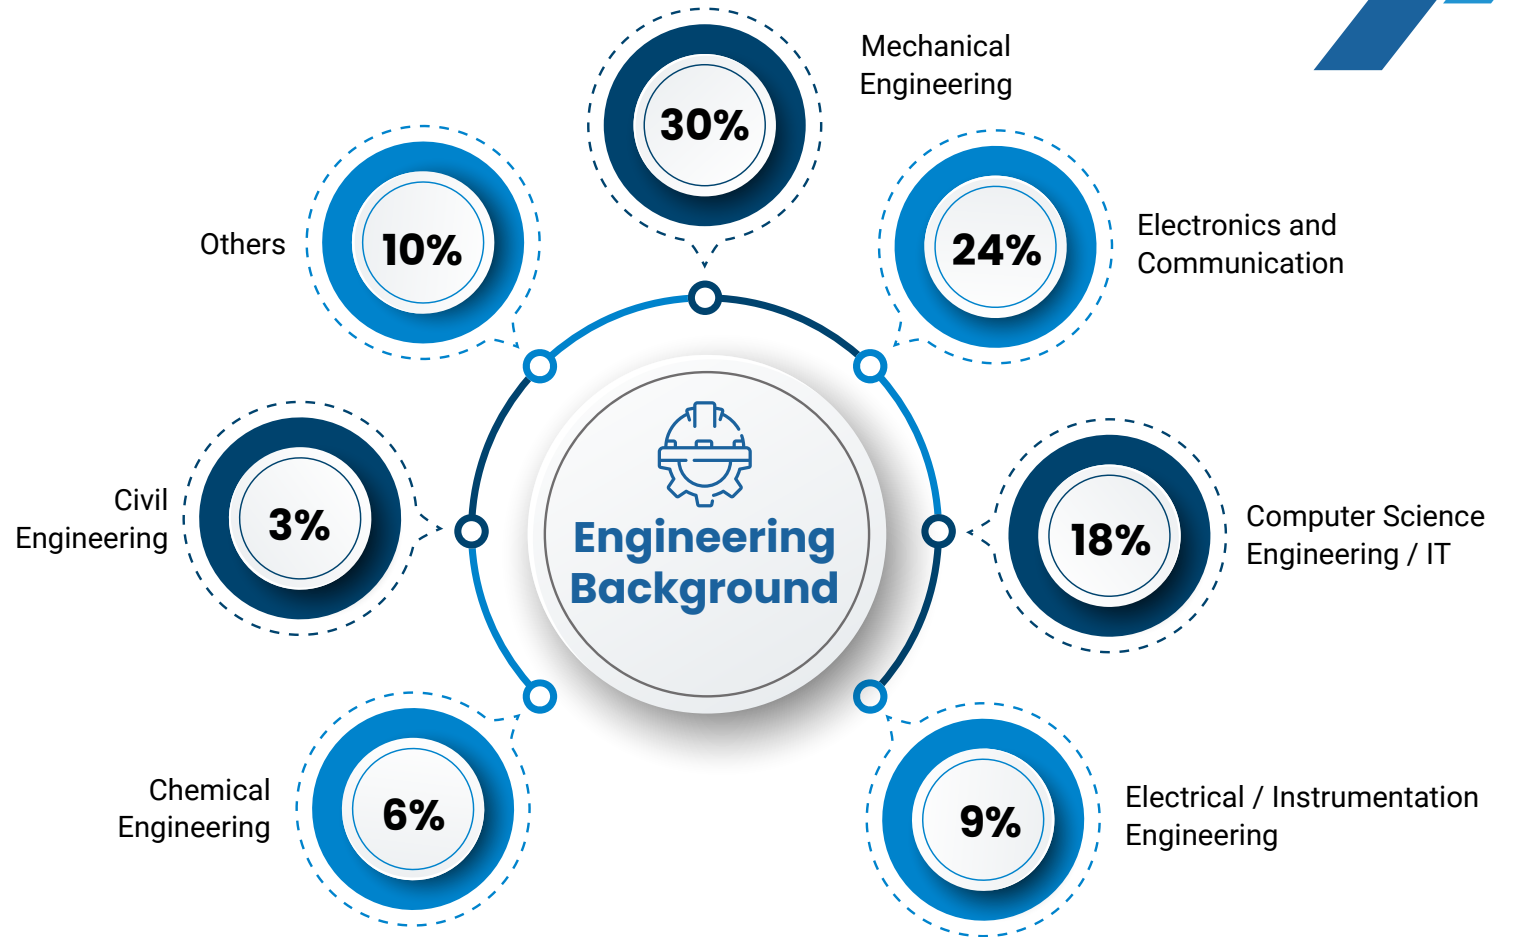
30%
Mechanical Engineering

10%
Others

24%
Electronics and Communication

Engineering Background

3%
Civil Engineering

18%
Computer Science Engineering / IT

6%
Chemical Engineering

9%
Electrical / Instrumentation Engineering